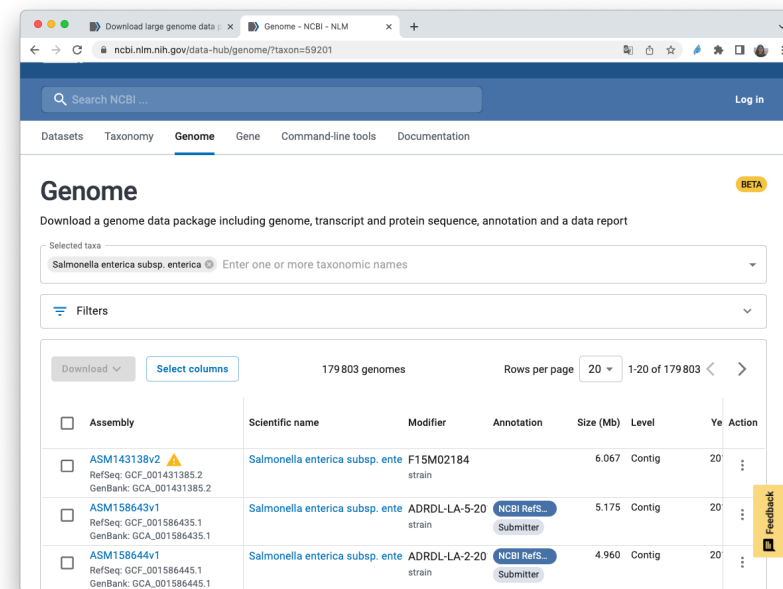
Download large genome data p ×
Genome - NCBI - NLM ×
+
ncbi.nlm.nih.gov/data-hub/genome/?taxon=59201

Search NCBI ...
Log in

Datasets Taxonomy Genome Gene Command-line tools Documentation

Genome
BETA

Download a genome data package including genome, transcript and protein sequence, annotation and a data report

Selected taxa
Salmonella enterica subsp. enterica
Enter one or more taxonomic names

Filters

Download
Select columns
179 803 genomes
Rows per page 20
1-20 of 179 803

| | Assembly | Scientific name | Modifier | Annotation | Size (Mb) | Level | Ye | Action |
|---|---|---|---|---|---|---|---|---|
| | ASM143138v2 RefSeq: GCF_001431385.2 GenBank: GCA_001431385.2 | Salmonella enterica subsp. ente | F15M02184 strain | | 6.067 | Contig | 20 | ⋮ |
| | ASM158643v1 RefSeq: GCF_001586435.1 GenBank: GCA_001586435.1 | Salmonella enterica subsp. ente | ADRDL-LA-5-20 strain | NCBI RefS... Submitter | 5.175 | Contig | 20 | ⋮ |
| | ASM158644v1 RefSeq: GCF_001586445.1 GenBank: GCA_001586445.1 | Salmonella enterica subsp. ente | ADRDL-LA-2-20 strain | NCBI RefS... Submitter | 4.960 | Contig | 20 | ⋮ |

Feedback